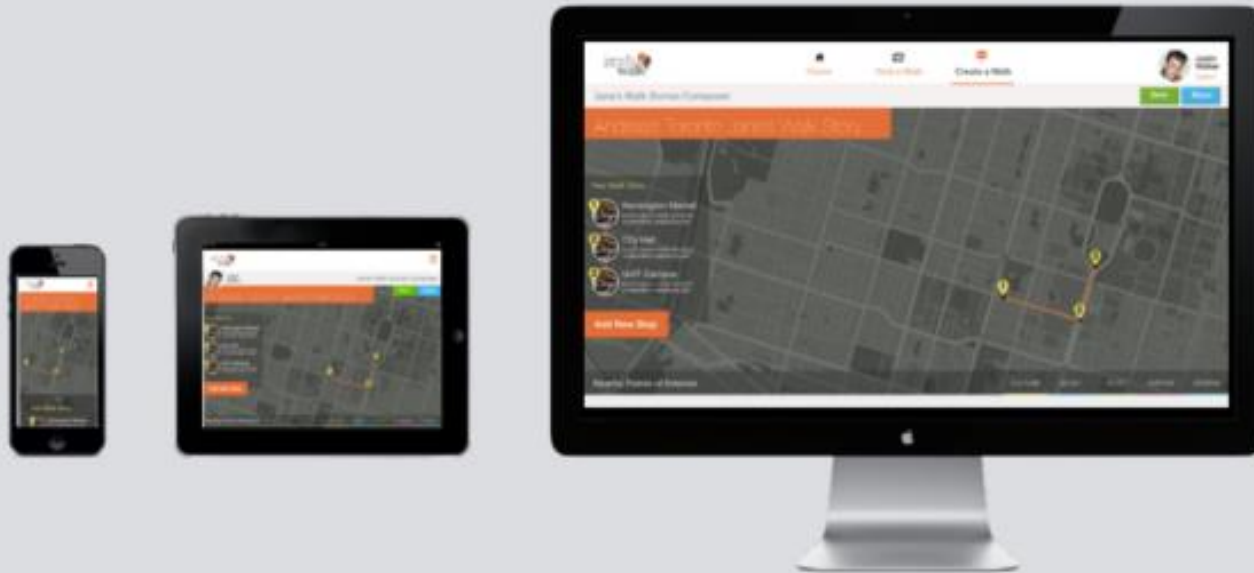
Home

Find a Walk

Create a Walk

Jane's Walk Stories Composer

Save

Share

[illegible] Toronto Jane's Walk Story

Your Walk Stops

Kensington Market

City Hall

UofT Campus

Add New Stop

Nearby Points of Interest